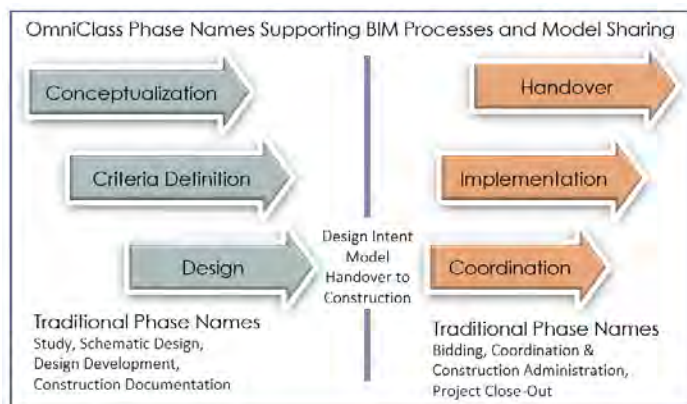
OmniClass Phase Names Supporting BIM Processes and Model Sharing

Conceptualization

Criteria Definition

Design

Traditional Phase Names
Study, Schematic Design, Design Development, Construction Documentation

Design Intent Model Handover to Construction

Handover

Implementation

Coordination

Traditional Phase Names
Bidding, Coordination & Construction Administration, Project Close-Out